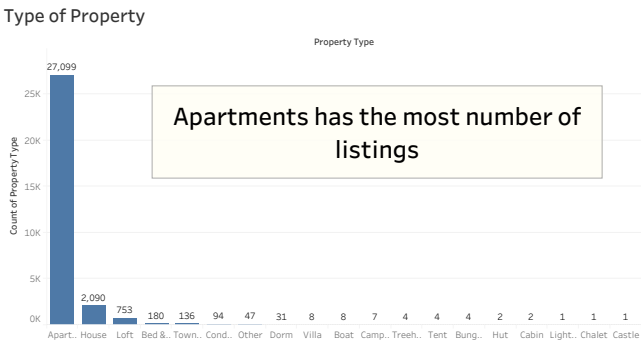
Type of Property

Property Type

Apartments has the most number of listings

Count of Property Type

25K
20K
15K
10K
5K
0K

27,099
2,090
753
180
136
94
47
31
8
8
7
4
4
4
2
2
1
1
1

Apart.. House Loft Bed &.. Town.. Cond.. Other Dorm Villa Boat Camp.. Treeh.. Tent Bung.. Hut Cabin Light.. Chalet Castle